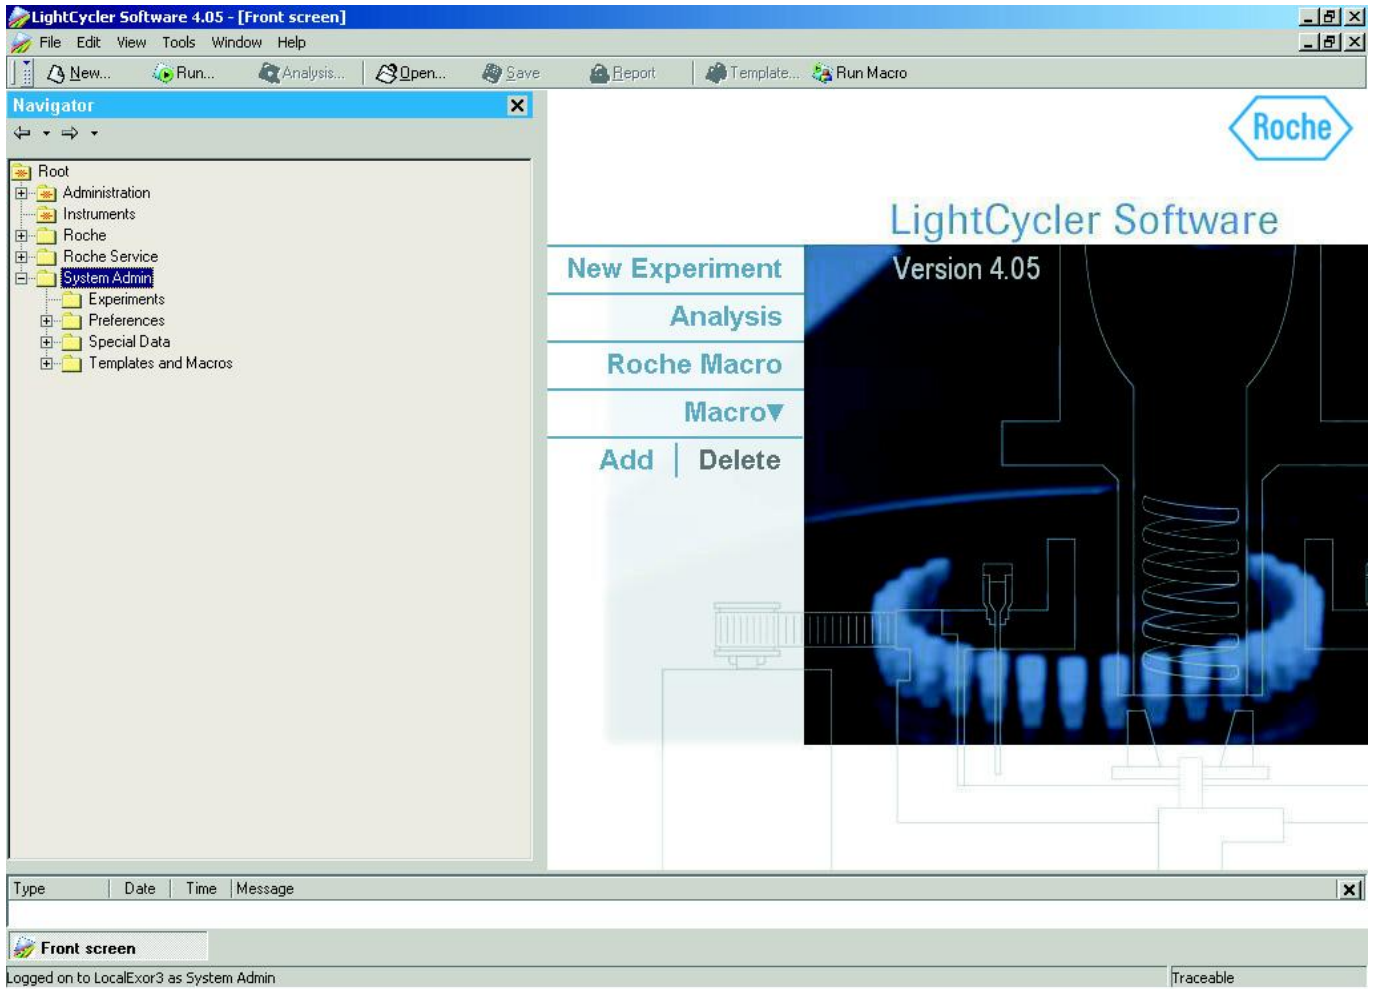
LightCycler Software 4.05 - [Front screen]

File Edit View Tools Window Help

New... Run... Analysis... Open... Save Report Template... Run Macro

Navigator

Root
Administration
Instruments
Roche
Roche Service
System Admin
Experiments
Preferences
Special Data
Templates and Macros

Roche

LightCycler Software

Version 4.05

New Experiment

Analysis

Roche Macro

Macro▼

Add | Delete

| Type | Date | Time | Message |
|---|---|---|---|

Front screen

Logged on to LocalExor3 as System Admin

Traceable